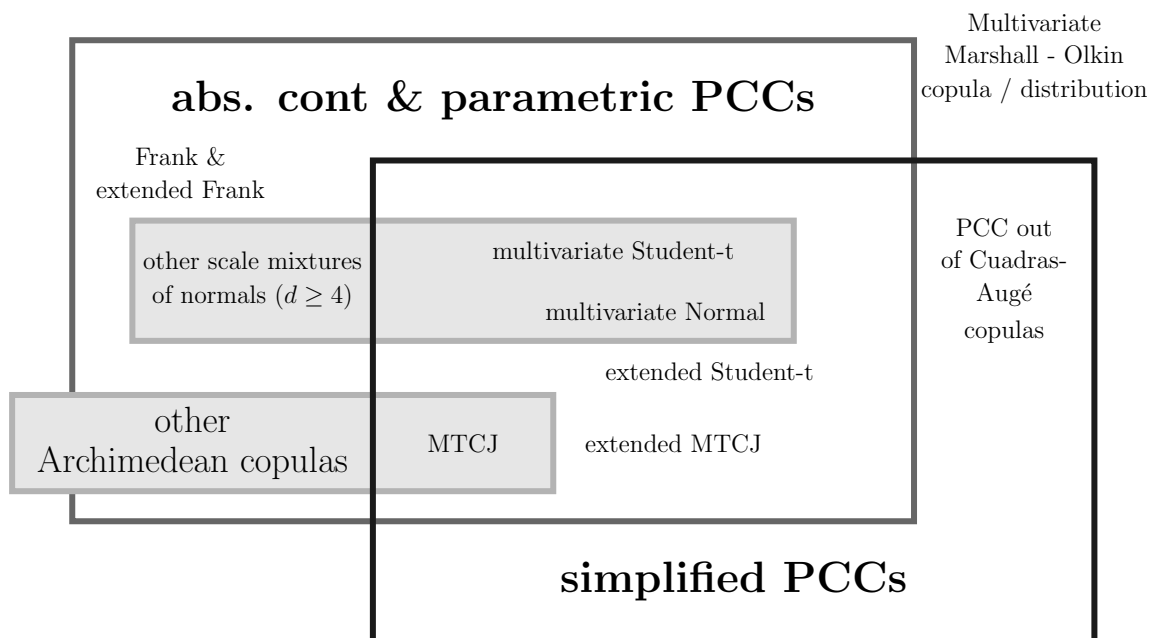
Multivariate Marshall - Olkin copula / distribution

abs. cont & parametric PCCs

Frank & extended Frank

other scale mixtures of normals ($d \geq 4$)

multivariate Student-t

multivariate Normal

PCC out of Cuadras-Augé copulas

extended Student-t

other Archimedean copulas

MTCJ

extended MTCJ

simplified PCCs